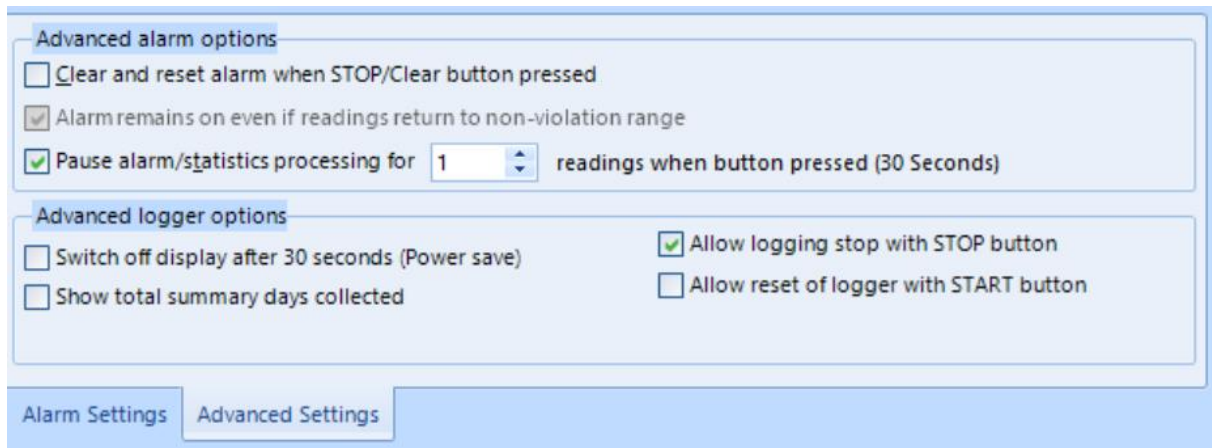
Advanced alarm options

Clear and reset alarm when STOP/Clear button pressed

Alarm remains on even if readings return to non-violation range

Pause alarm/statistics processing for 1 readings when button pressed (30 Seconds)

Advanced logger options

Switch off display after 30 seconds (Power save)

Show total summary days collected

Allow logging stop with STOP button

Allow reset of logger with START button

Alarm Settings

Advanced Settings